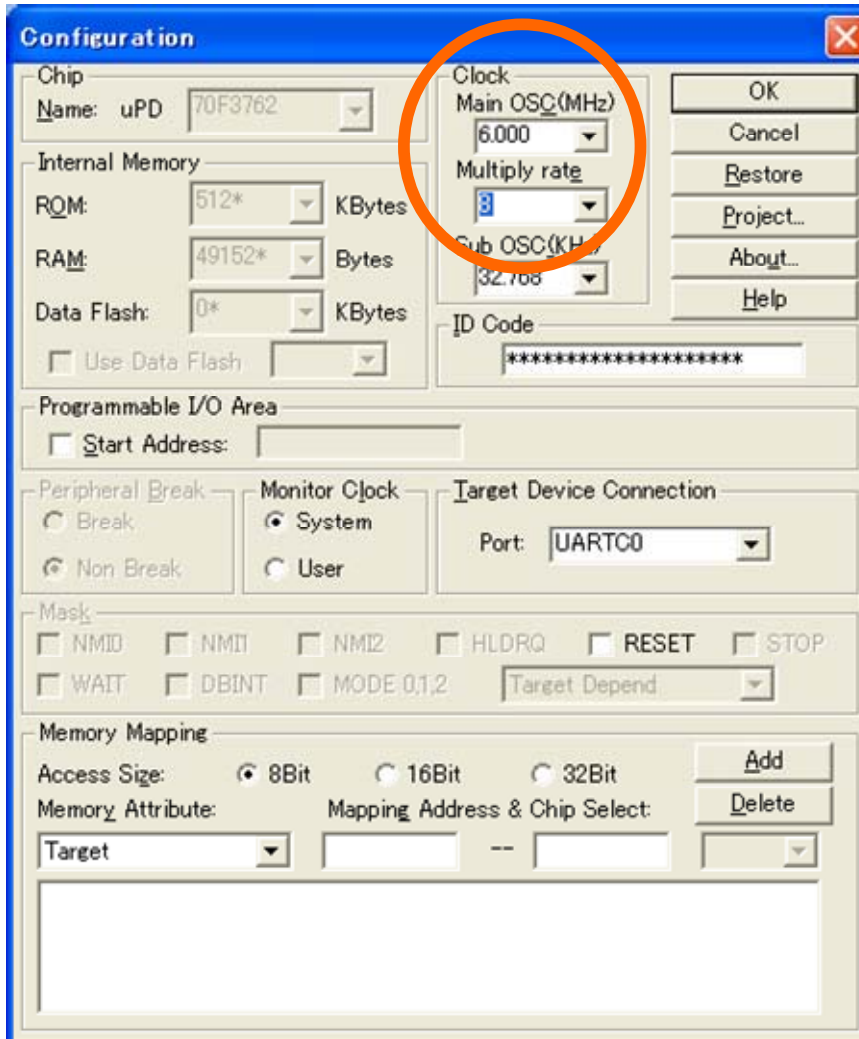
Configuration

Chip
Name: uPD 70F3762

Internal Memory
ROM: 512* KBytes
RAM: 49152* Bytes
Data Flash: 0* KBytes
Use Data Flash

Clock
Main OSC(MHz)
6.000
Multiply rate
8
Sub OSC(KHz)
32.768

OK
Cancel
Restore
Project...
About...
Help

ID Code
********************

Programmable I/O Area
Start Address:

Peripheral Break
Break
Non Break

Monitor Clock
System
User

Target Device Connection
Port: UARTC0

Mask
NMI0 NMI1 NMI2 HLDRQ RESET STOP
WAIT DBINT MODE 0,1,2 Target Depend

Memory Mapping
Access Size: 8Bit 16Bit 32Bit
Add
Memory Attribute: Mapping Address & Chip Select:
Delete
Target --